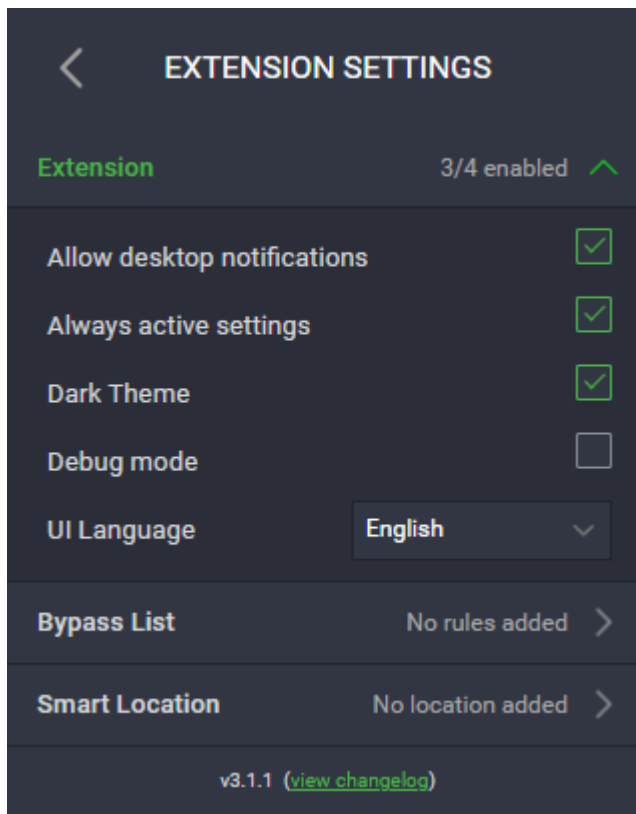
EXTENSION SETTINGS

Extension 3/4 enabled

Allow desktop notifications

Always active settings

Dark Theme

Debug mode

UI Language English

Bypass List No rules added

Smart Location No location added

v3.1.1 (view changelog)